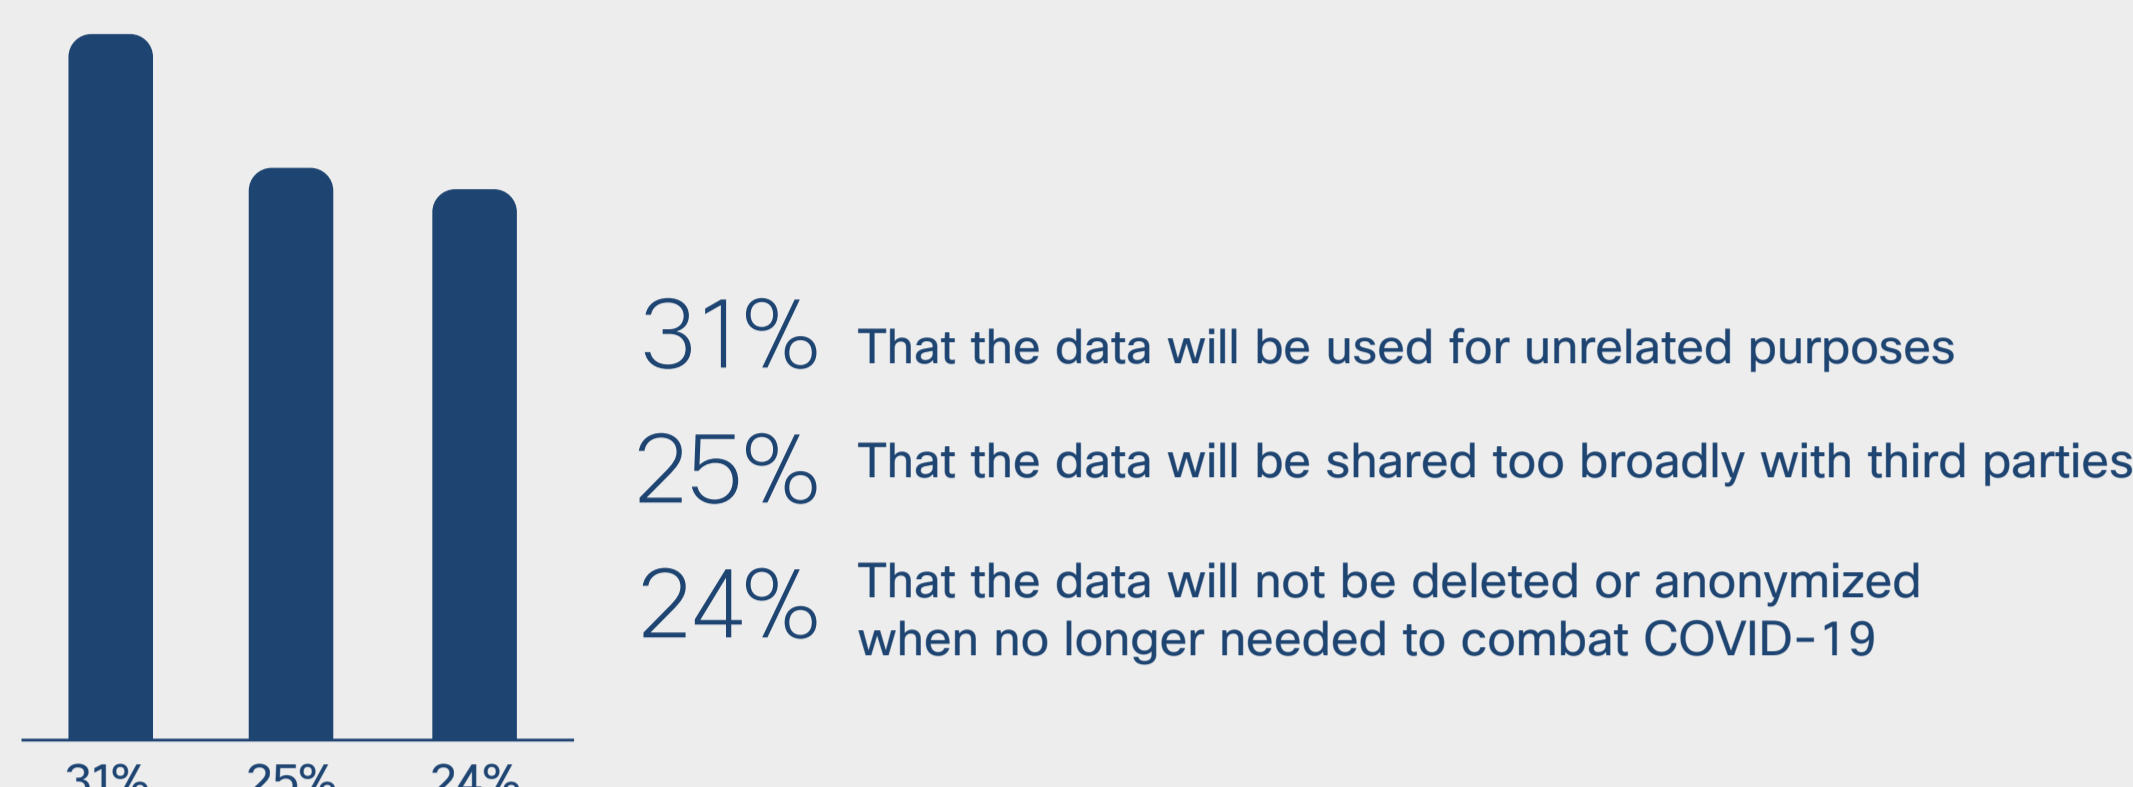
31%
25%
24%

31% That the data will be used for unrelated purposes

25% That the data will be shared too broadly with third parties

24% That the data will not be deleted or anonymized when no longer needed to combat COVID-19